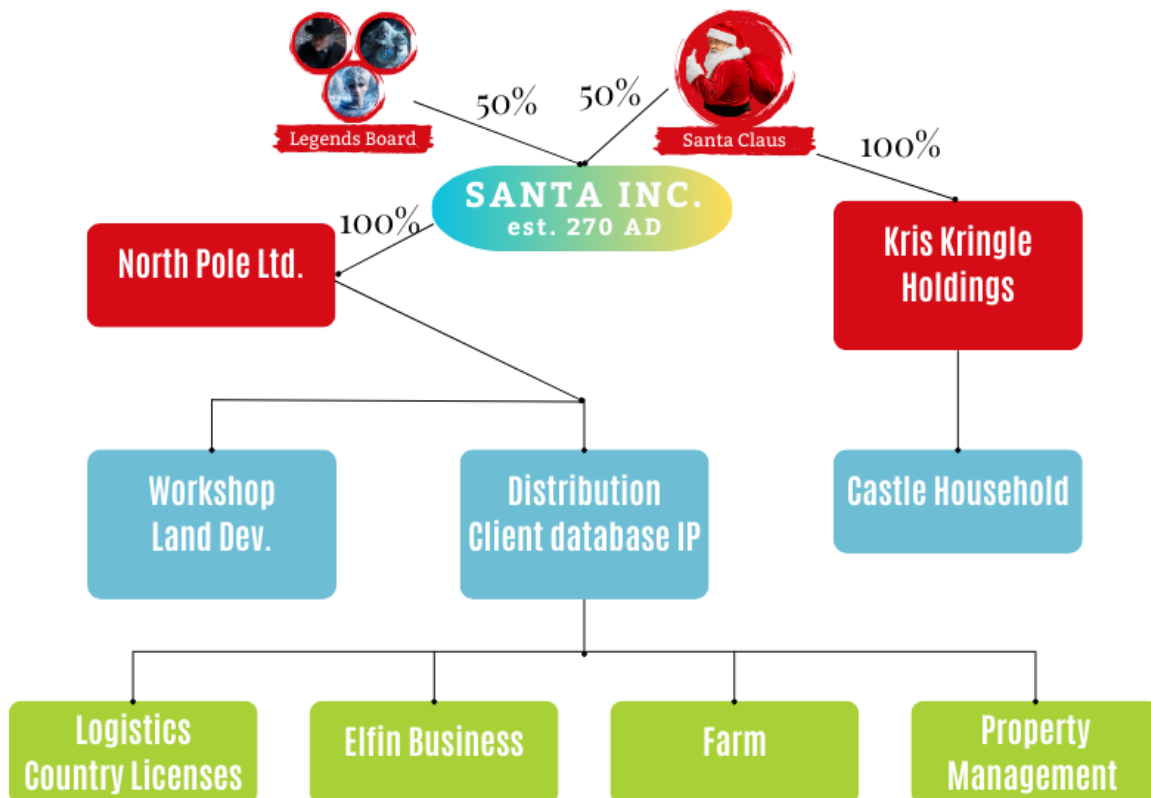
Legends Board

50%

50%

Santa Claus

100%

SANTA INC.
est. 270 AD

100%

North Pole Ltd.

Kris Kringle Holdings

Workshop
Land Dev.

Distribution
Client database IP

Castle Household

Logistics
Country Licenses

Elfin Business

Farm

Property
Management